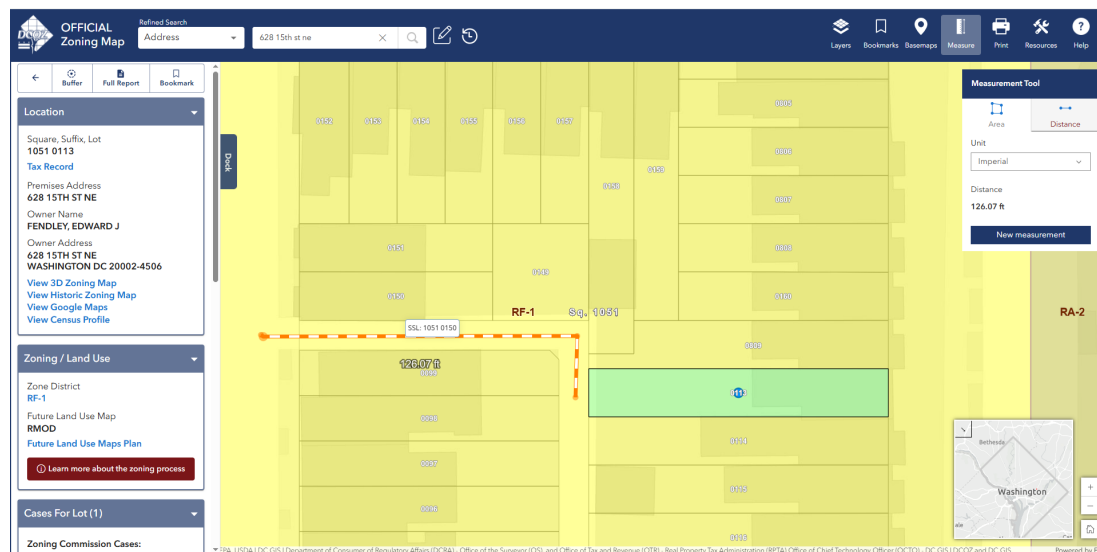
DCOZ OFFICIAL Zoning Map

Refined Search
Address
628 15th st ne

Layers Bookmarks Basemaps Measure Print Resources Help

Buffer Full Report Bookmark

Location

Square, Suffix, Lot
1051 0113
Tax Record

Premises Address
628 15TH ST NE

Owner Name
FENDLEY, EDWARD J

Owner Address
628 15TH ST NE
WASHINGTON DC 20002-4506

View 3D Zoning Map
View Historic Zoning Map
View Google Maps
View Census Profile

Zoning / Land Use

Zone District
RF-1

Future Land Use Map
RMOD
Future Land Use Maps Plan

Learn more about the zoning process

Cases For Lot (1)

Zoning Commission Cases:

Dock

0152 0153 0154 0155 0156 0157 0158 0159 0805 0806 0807 0808 0151 0149 0150 0160 0809 0113 0098 0097 0096 0114 0115 0116 0099

RF-1 Sq. 1051 RA-2

SSL: 1051 0150

126.07 ft

Measurement Tool
Area Distance
Unit
Imperial
Distance
126.07 ft
New measurement

Bethesda
Washington

EPA, USDA | DC GIS | Department of Consumer of Regulatory Affairs (DCRA) , Office of the Surveyor (OS) and Office of Tax and Revenue (OTR) - Real Property Tax Administration (RPTA) Office of Chief Technology Officer (OCTO) - DC GIS | DCOZ and DC GIS

Powered by